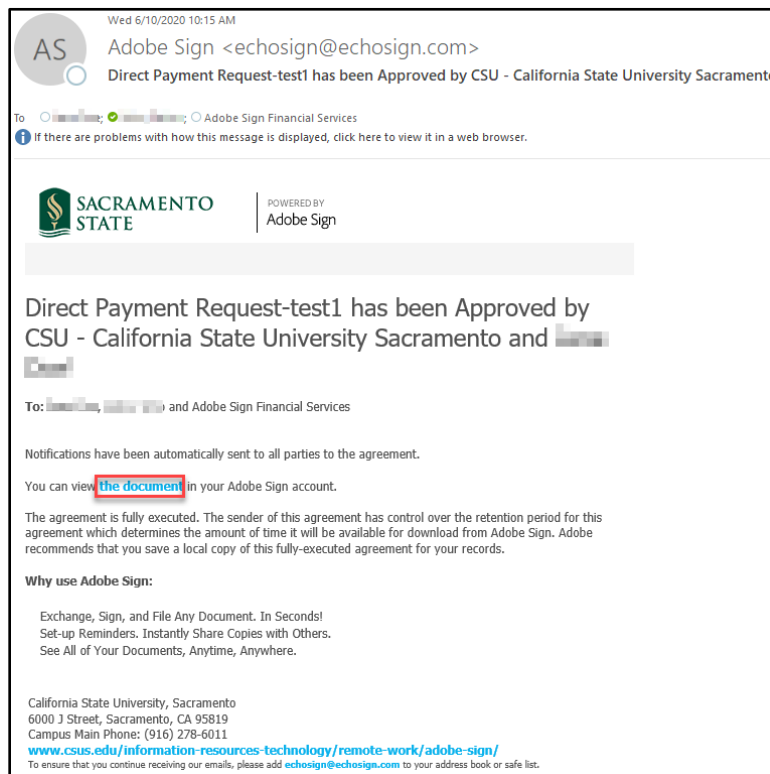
AS

Wed 6/10/2020 10:15 AM

Adobe Sign <echosign@echosign.com>

Direct Payment Request-test1 has been Approved by CSU - California State University Sacramento

To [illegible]; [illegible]; Adobe Sign Financial Services

If there are problems with how this message is displayed, click here to view it in a web browser.

SACRAMENTO STATE

POWERED BY
Adobe Sign

Direct Payment Request-test1 has been Approved by CSU - California State University Sacramento and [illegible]

To: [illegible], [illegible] and Adobe Sign Financial Services

Notifications have been automatically sent to all parties to the agreement.

You can view the document in your Adobe Sign account.

The agreement is fully executed. The sender of this agreement has control over the retention period for this agreement which determines the amount of time it will be available for download from Adobe Sign. Adobe recommends that you save a local copy of this fully-executed agreement for your records.

Why use Adobe Sign:

Exchange, Sign, and File Any Document. In Seconds!
Set-up Reminders. Instantly Share Copies with Others.
See All of Your Documents, Anytime, Anywhere.

California State University, Sacramento
6000 J Street, Sacramento, CA 95819
Campus Main Phone: (916) 278-6011
www.csus.edu/information-resources-technology/remote-work/adobe-sign/
To ensure that you continue receiving our emails, please add echosign@echosign.com to your address book or safe list.